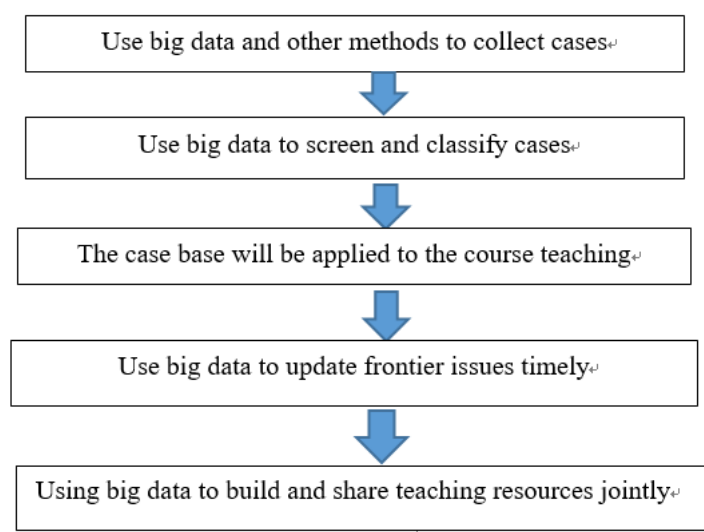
Use big data and other methods to collect cases

Use big data to screen and classify cases

The case base will be applied to the course teaching

Use big data to update frontier issues timely

Using big data to build and share teaching resources jointly